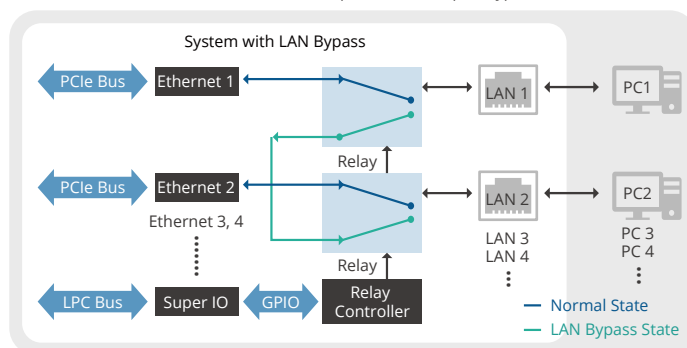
System with LAN Bypass

PCIe Bus
Ethernet 1
LAN 1
PC1

Relay

PCIe Bus
Ethernet 2
LAN 2
PC2

Ethernet 3, 4
LAN 3
LAN 4
PC 3
PC 4

Relay

LPC Bus
Super IO
GPIO
Relay Controller

Normal State
LAN Bypass State